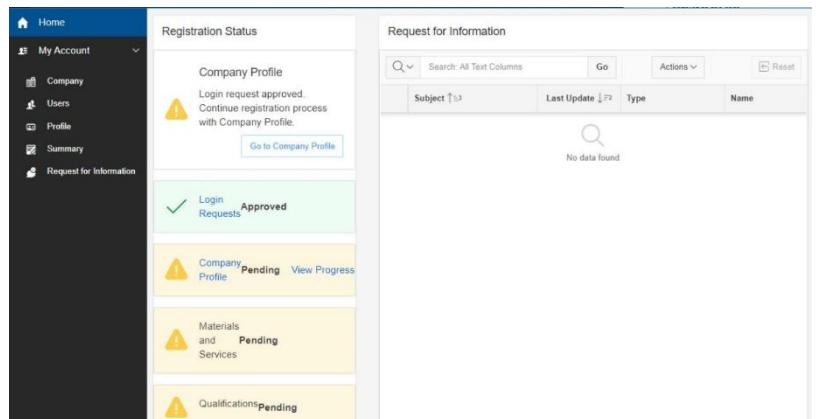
Home
My Account
Company
Users
Profile
Summary
Request for Information

Registration Status

Company Profile
Login request approved. Continue registration process with Company Profile.
Go to Company Profile

Login Requests Approved

Company Profile Pending View Progress

Materials and Services Pending

Qualifications Pending

Request for Information

Search: All Text Columns
Go
Actions
Reset

| Subject | Last Update | Type | Name |
|---|---|---|---|

No data found